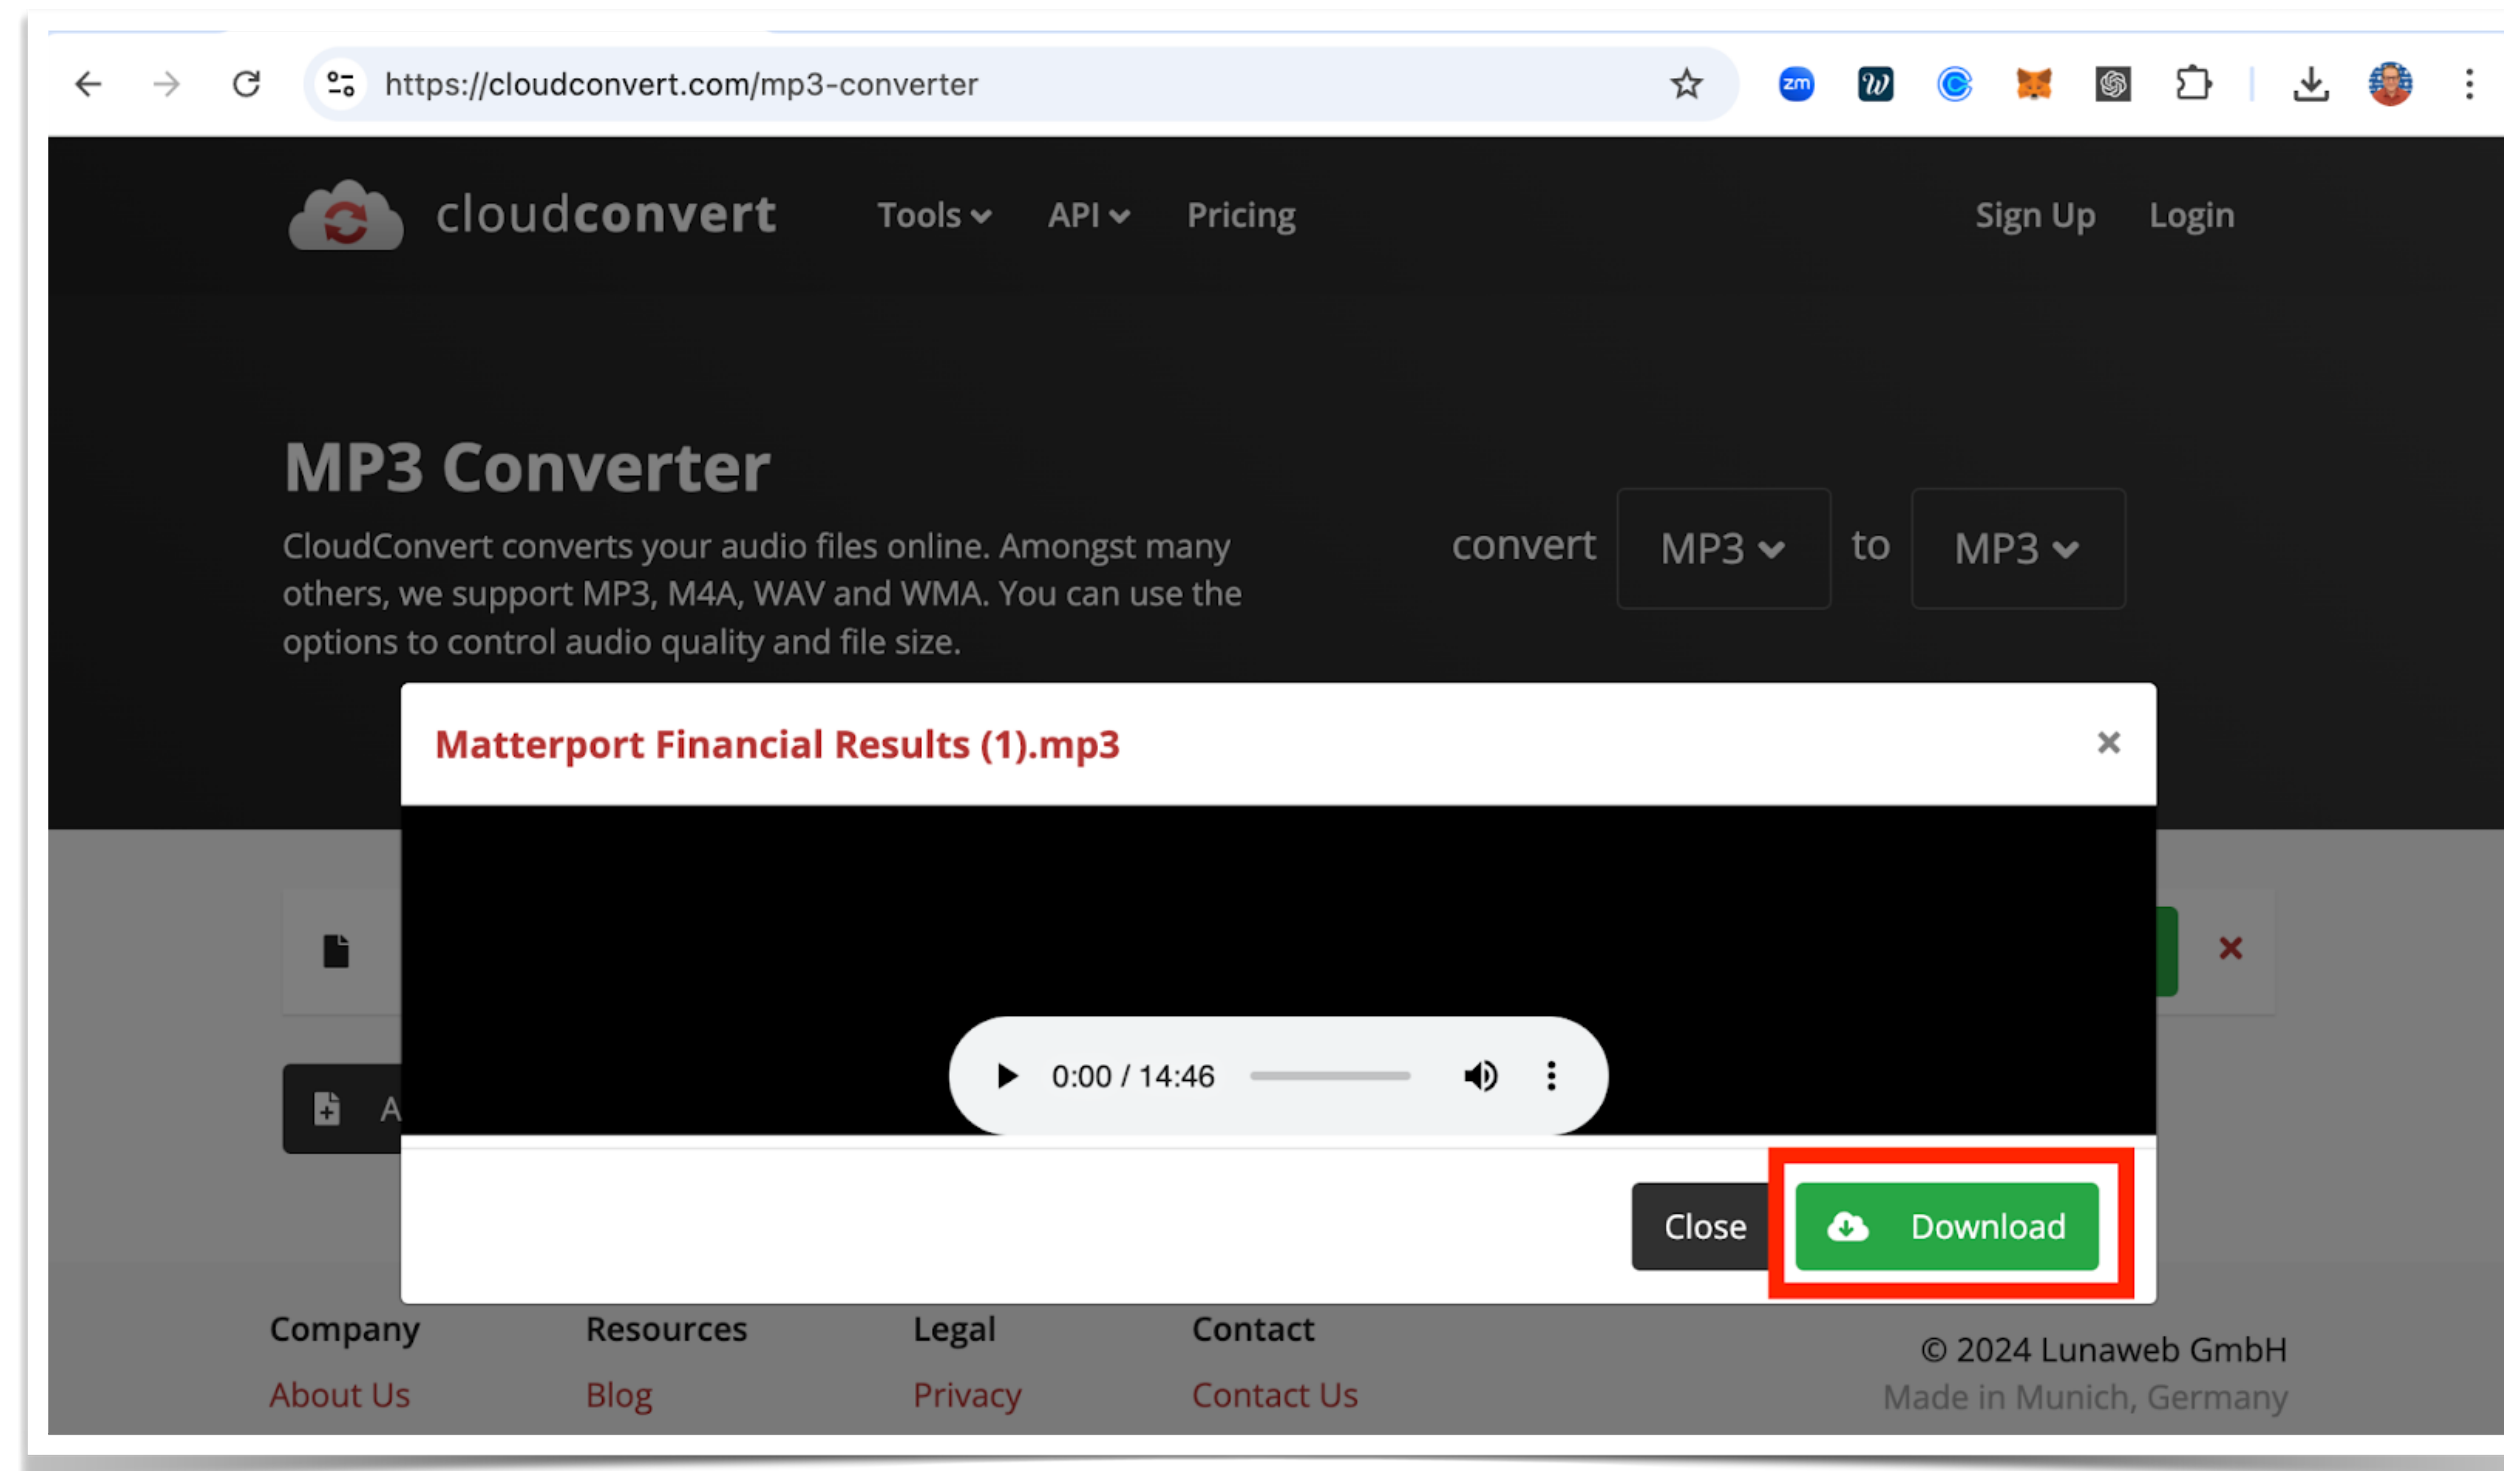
https://cloudconvert.com/mp3-converter

zm

cloudconvert Tools API Pricing Sign Up Login

MP3 Converter

CloudConvert converts your audio files online. Amongst many others, we support MP3, M4A, WAV and WMA. You can use the options to control audio quality and file size.

convert MP3 to MP3

Matterport Financial Results (1).mp3

0:00 / 14:46

Close Download

A

Company
About Us

Resources
Blog

Legal
Privacy

Contact
Contact Us

© 2024 Lunaweb GmbH
Made in Munich, Germany